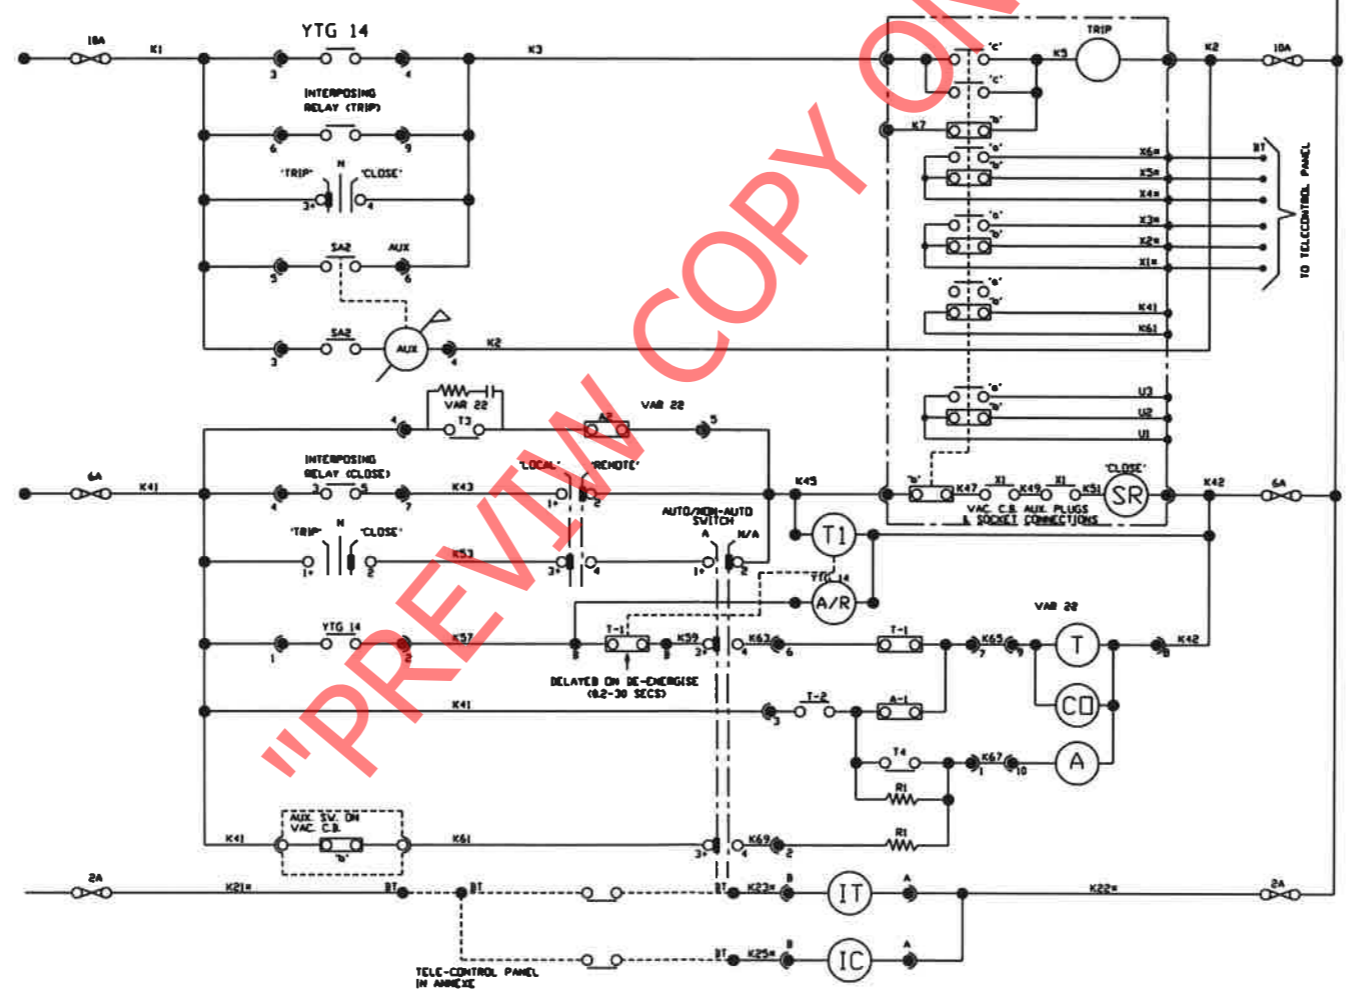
"PREVIEW COPY ONLY"

10A K1 YTG 14 K3 TRIP K2 10A

3 4

INTERPOSING RELAY (TRIP)

6 9

'TRIP' N 'CLOSE'

3 4

SA2 AUX

5 6

SA2 AUX K2

3 4

'c' K5

'c'

K7 'b'

'a' 'b' X6 BT

X5

X4

'a' 'b' X3

X2

X1

TO TELECONTROL PANEL

'a' 'b' K41

K61

'a' 'b' U3

U2

U1

VAR 22 T3 A2 VAR 22

4 5

INTERPOSING RELAY (CLOSE)

6A K41 3 5 K43 'LOCAL' 'REMOTE' K45 'b' K47 X1 K49 X1 K51 'CLOSE' SR K42 6A

4 7 1 2

VAC C.B. AUX PLUGS & SOCKET CONNECTIONS

AUTO/NON-AUTO SWITCH

'TRIP' N 'CLOSE' A N/A T1

1 2 K53 3 4 1 2

YTG 14 A/R

YTG 14 VAR 22

1 2 K57 T-1 K59 K63 T-1 K65 T K42

8 5 3 4 6 7 9 8

DELAYED ON DE-ENERGISE (0.2-30 SECS)

K41 T-2 A-1 CO

3

T4 K67 A

1 10

R1

AUX. SW. ON VAC. C.B.

K41 'b' K61 R1

3 4 K69 2

2A K21 BT BT BT K23 B IT A K22 2A

BT K25 B IC A

TELE-CONTROL PANEL IN ANNEXE